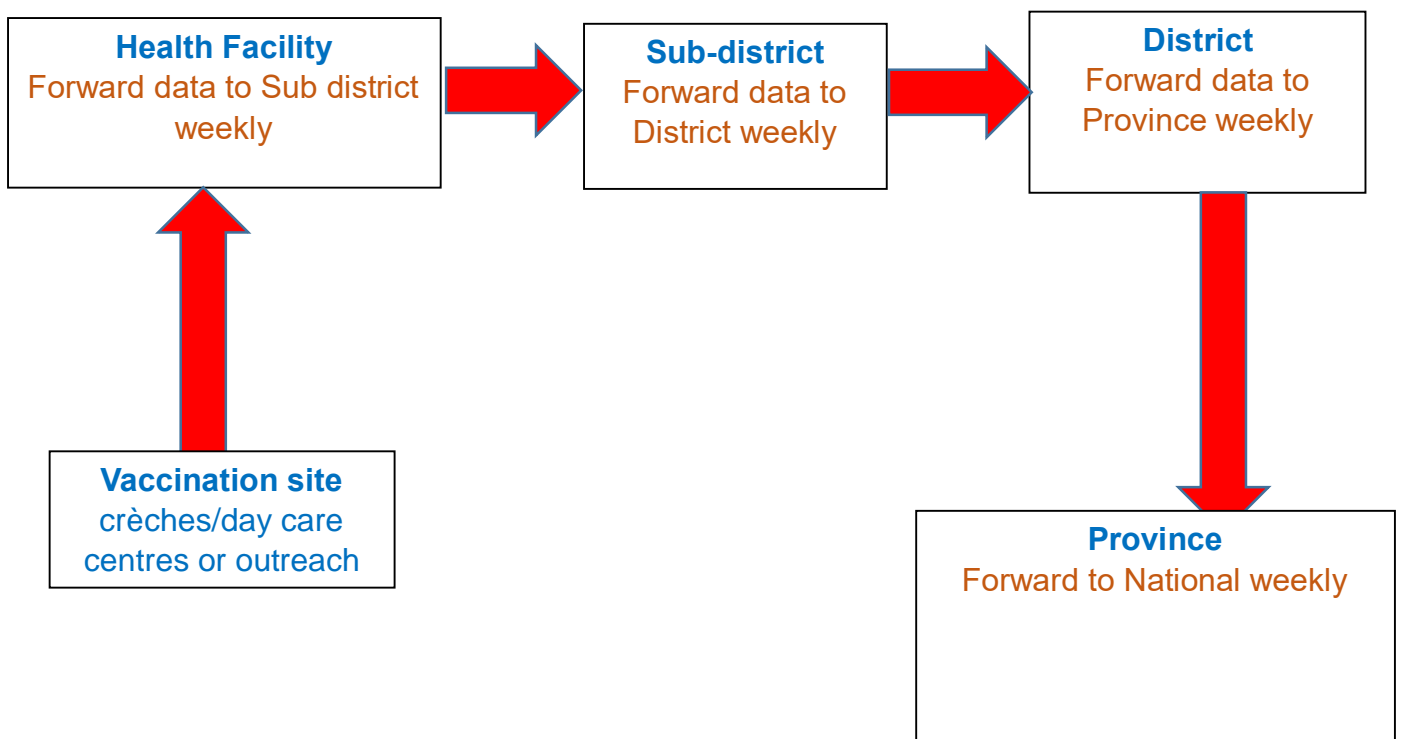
Health Facility
Forward data to Sub district weekly

Sub-district
Forward data to District weekly

District
Forward data to Province weekly

Vaccination site
crèches/day care centres or outreach

Province
Forward to National weekly